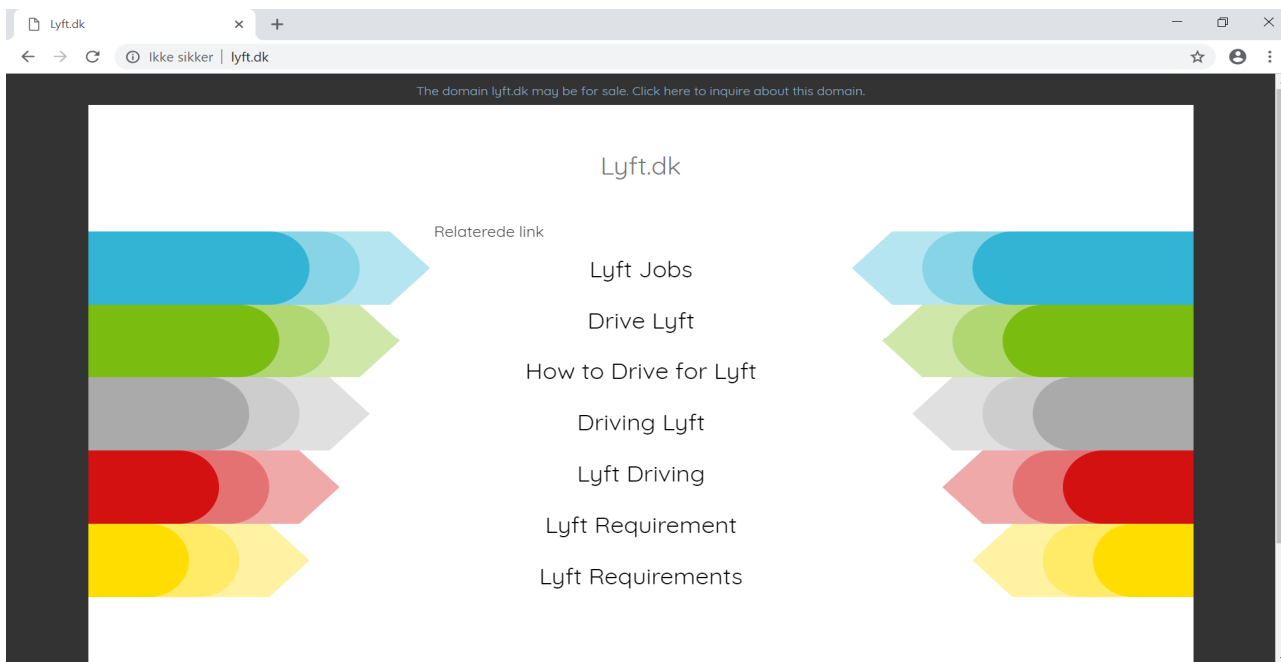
Lyft.dk ×
+

Ikke sikker | lyft.dk

The domain lyft.dk may be for sale. Click here to inquire about this domain.

Lyft.dk

Relaterede link

Lyft Jobs

Drive Lyft

How to Drive for Lyft

Driving Lyft

Lyft Driving

Lyft Requirement

Lyft Requirements